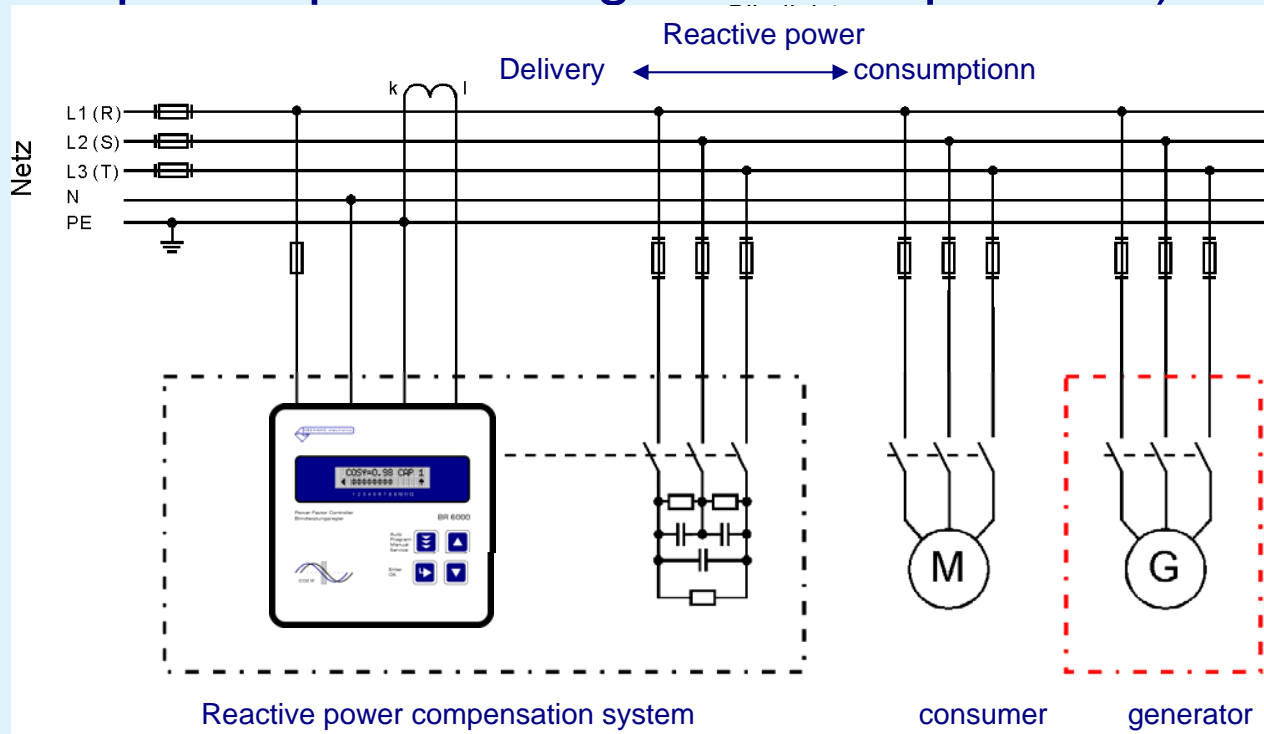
Reactive power
Delivery consumptionn

Netz
L1 (R)
L2 (S)
L3 (T)
N
PE

k l

COSΦ=0.98 CAP 1
1 2 3 4 5 6 7 8 9 10 11 12
Power Factor Controller
Blindleistungsregler
BR 6000
Auto
Program
Manual
Service
Enter
OK
cos φ

M
G

Reactive power compensation system consumer generator